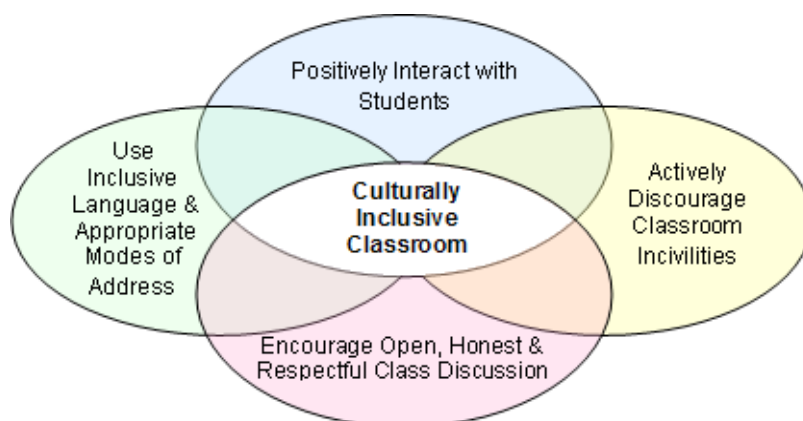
Positively Interact with Students

Use Inclusive Language & Appropriate Modes of Address

Culturally Inclusive Classroom

Actively Discourage Classroom Incivilities

Encourage Open, Honest & Respectful Class Discussion